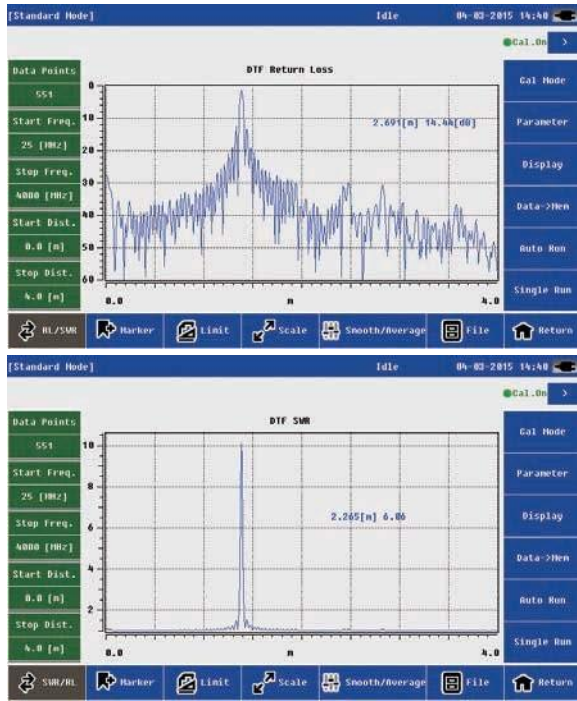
[Standard Mode] Idle 04-03-2015 14:40

Cal.On >

Data Points
551
Start Freq.
25 [MHz]
Stop Freq.
4000 [MHz]
Start Dist.
0.0 [m]
Stop Dist.
4.0 [m]

DTF Return Loss

0
10
20
30
40
50
60

2.691[m] 14.4[dB]

0.0 m 4.0

Cal Mode
Parameter
Display
Data->Mem
Auto Run
Single Run

RL/SWR
Marker
Limit
Scale
Smooth/Average
File
Return

[Standard Mode] Idle 04-03-2015 14:40

Cal.On >

Data Points
551
Start Freq.
25 [MHz]
Stop Freq.
4000 [MHz]
Start Dist.
0.0 [m]
Stop Dist.
4.0 [m]

DTF SWR

10
8
6
4
2

2.265[m] 6.06

0.0 m 4.0

Cal Mode
Parameter
Display
Data->Mem
Auto Run
Single Run

SWR/RL
Marker
Limit
Scale
Smooth/Average
File
Return